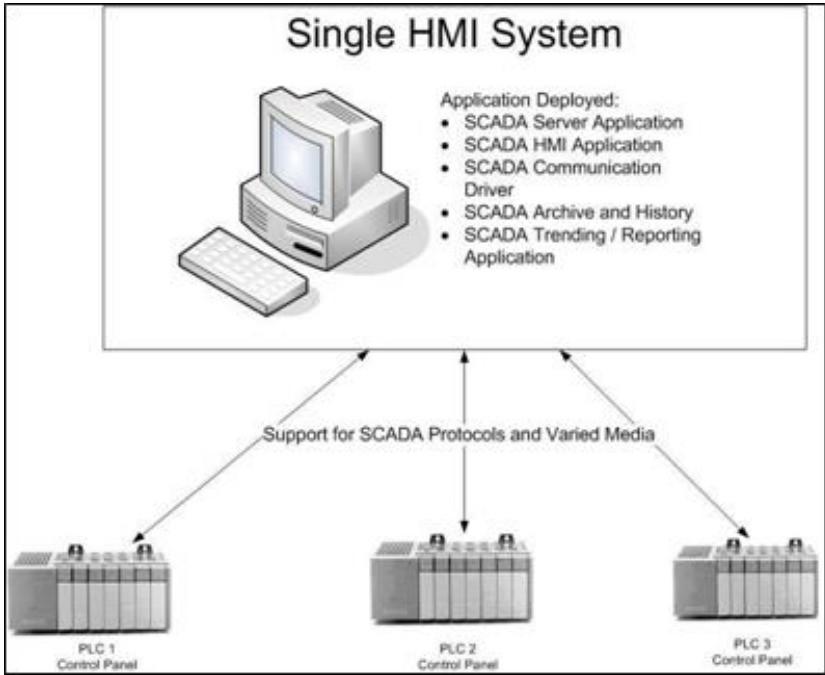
Single HMI System

Application Deployed:
- SCADA Server Application
- SCADA HMI Application
- SCADA Communication Driver
- SCADA Archive and History
- SCADA Trending / Reporting Application

Support for SCADA Protocols and Varied Media

PLC 1
Control Panel

PLC 2
Control Panel

PLC 3
Control Panel